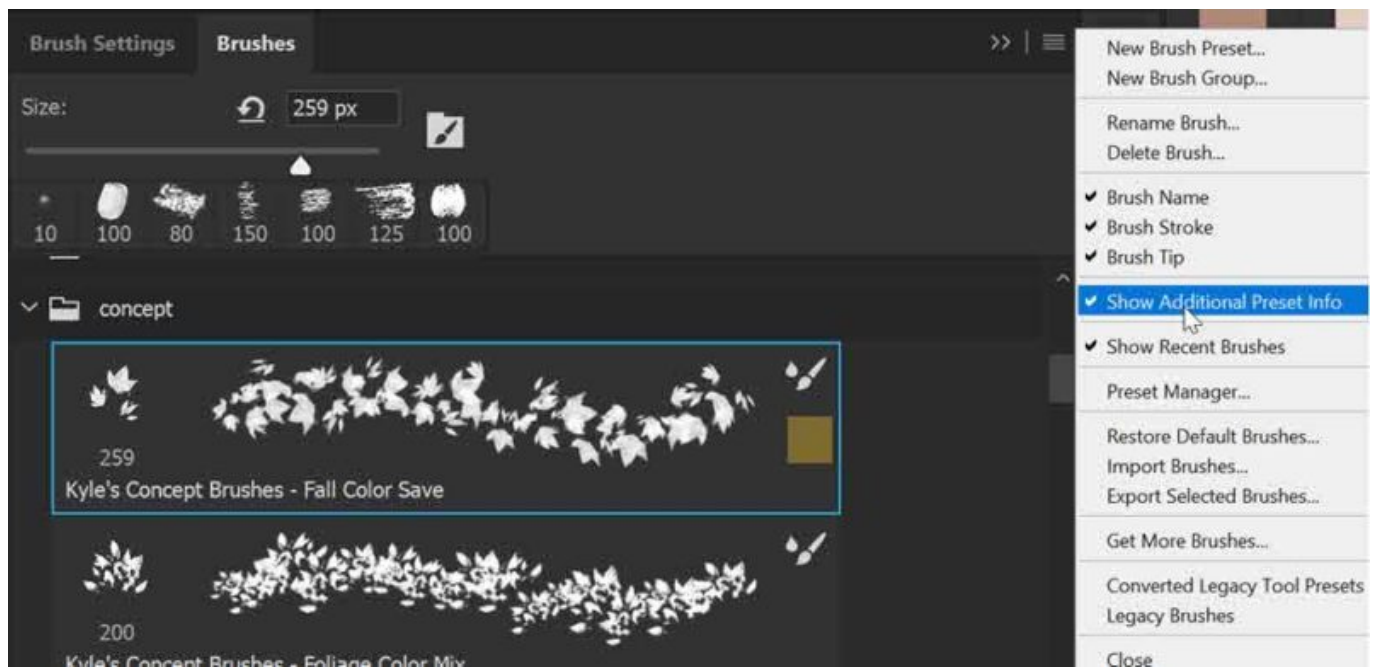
Brush Settings Brushes

Size: 259 px

10 100 80 150 100 125 100

concept

259
Kyle's Concept Brushes - Fall Color Save

200
Kyle's Concept Brushes - Foliage Color Mix

New Brush Preset...
New Brush Group...

Rename Brush...
Delete Brush...

✔ Brush Name
✔ Brush Stroke
✔ Brush Tip

✔ Show Additional Preset Info

✔ Show Recent Brushes

Preset Manager...

Restore Default Brushes...
Import Brushes...
Export Selected Brushes...

Get More Brushes...

Converted Legacy Tool Presets
Legacy Brushes

Close